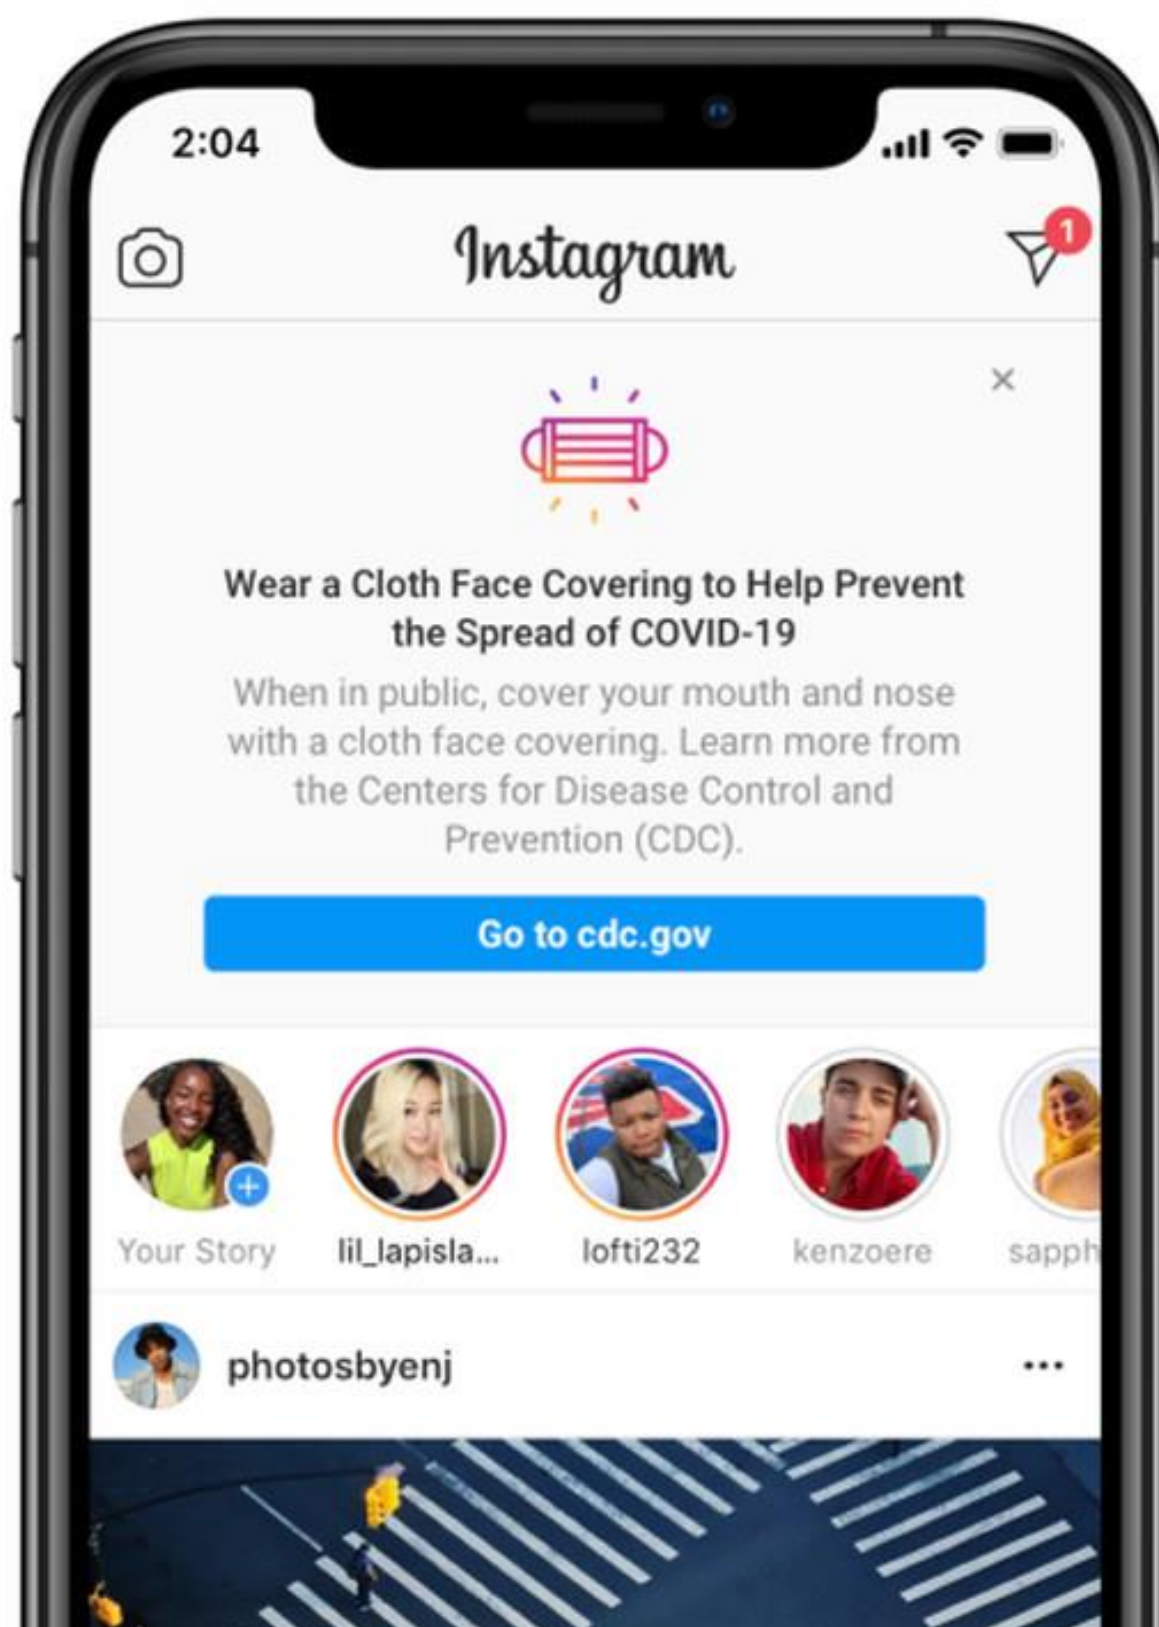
2:04

Instagram

1

×

Wear a Cloth Face Covering to Help Prevent the Spread of COVID-19

When in public, cover your mouth and nose with a cloth face covering. Learn more from the Centers for Disease Control and Prevention (CDC).

Go to cdc.gov

Your Story lil_lapisla... lofti232 kenzoere sapph

photosbyenj ...